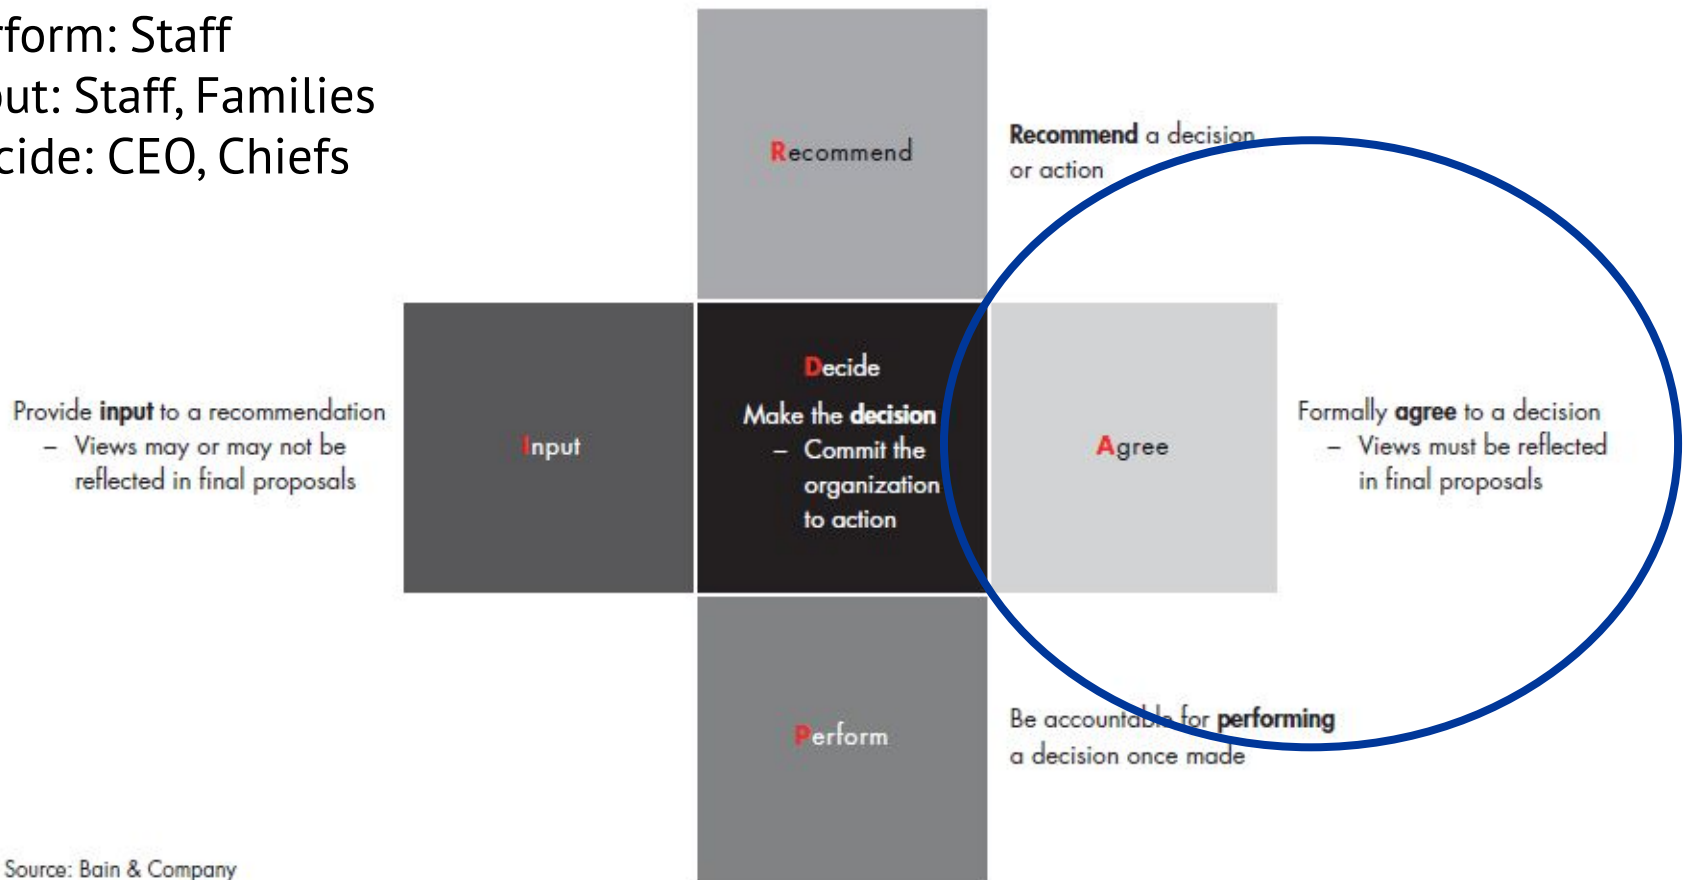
rform: Staff
out: Staff, Families
cide: CEO, Chiefs

Recommend

Recommend a decision or action

Provide input to a recommendation
– Views may or may not be reflected in final proposals

Input

Decide
Make the decision
– Commit the organization to action

Agree

Formally agree to a decision
– Views must be reflected in final proposals

Perform

Be accountable for performing a decision once made

Source: Bain & Company